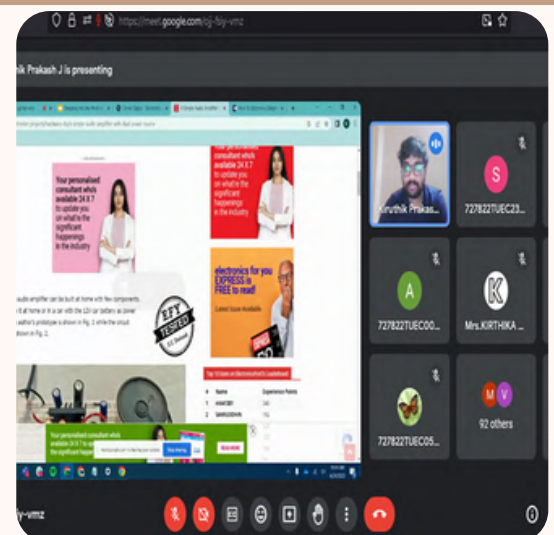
https://meet.google.com/bjj-fsjy-vmz

thik Prakash J is presenting

Your personalised consultant who's available 24 X 7 to update you on what's the significant happenings in the industry

Your personalised consultant who's available 24 X 7 to update you on what's the significant happenings in the industry

electronics for you EXPRESS is FREE to read!

Latest Issue Available

EFY TESTED

audio amplifier can be built at home with few components. it at home or in a car with the 12V car battery as power author's prototype is shown in Fig. 1 while the circuit shown in Fig. 2.

Top 10 Users on ElectronicsForU Leaderboard

| # | Name | Experience Points |
|---|---|---|
| 1 | ANANTJAY | 245 |
| 2 | SAMKUDDHIN | 170 |

Your personalised consultant who's available 24 X 7 to up the significant happe

READ NOW

Kiruthik Prakas...

S

727822TUEC23...

A

727822TUEC00...

K

Mrs.KIRTHIKA ...

727822TUEC05...

M V

92 others

fjy-vmz